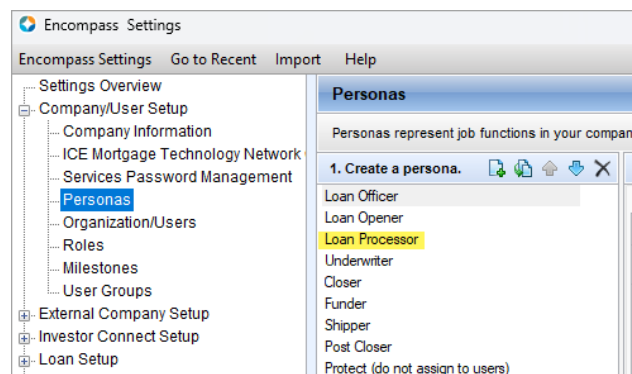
Encompass Settings

Encompass Settings Go to Recent Import Help

Settings Overview
Company/User Setup
Company Information
ICE Mortgage Technology Network
Services Password Management
Personas
Organization/Users
Roles
Milestones
User Groups
External Company Setup
Investor Connect Setup
Loan Setup

Personas

Personas represent job functions in your compan

1. Create a persona.

Loan Officer
Loan Opener
Loan Processor
Underwriter
Closer
Funder
Shipper
Post Closer
Protect (do not assign to users)